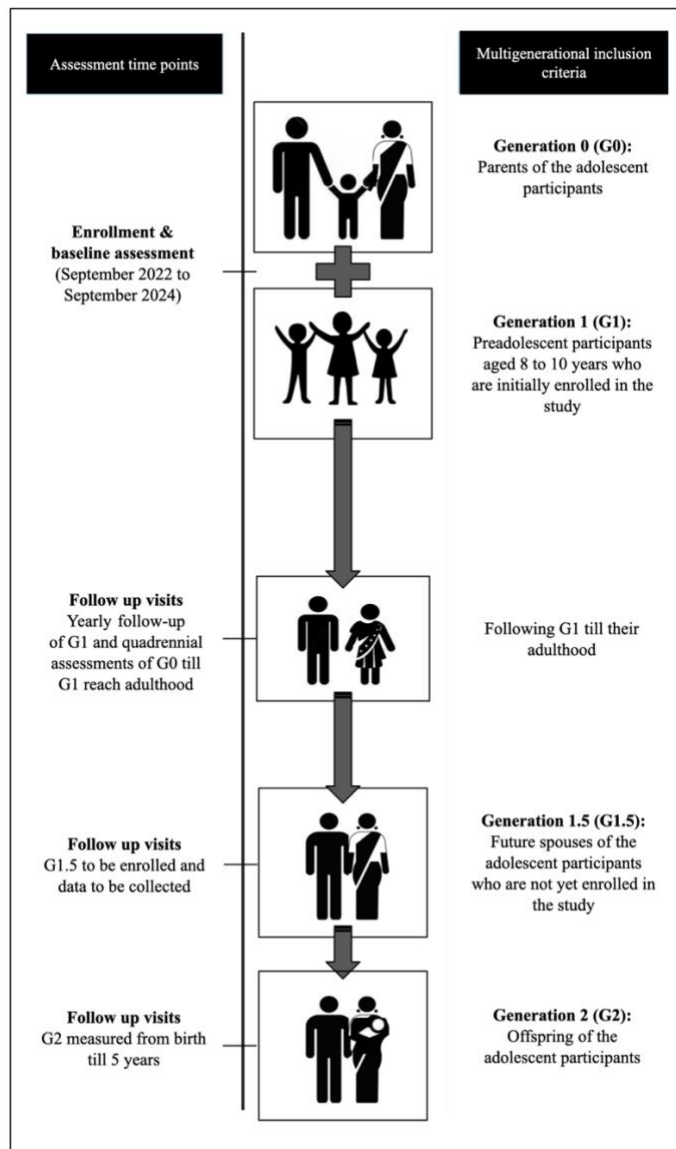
Assessment time points

Multigenerational inclusion criteria

**Generation 0 (G0):** Parents of the adolescent participants

**Enrollment & baseline assessment** (September 2022 to September 2024)

**Generation 1 (G1):** Preadolescent participants aged 8 to 10 years who are initially enrolled in the study

**Follow up visits** Yearly follow-up of G1 and quadrennial assessments of G0 till G1 reach adulthood

Following G1 till their adulthood

**Follow up visits** G1.5 to be enrolled and data to be collected

**Generation 1.5 (G1.5):** Future spouses of the adolescent participants who are not yet enrolled in the study

**Follow up visits** G2 measured from birth till 5 years

**Generation 2 (G2):** Offspring of the adolescent participants